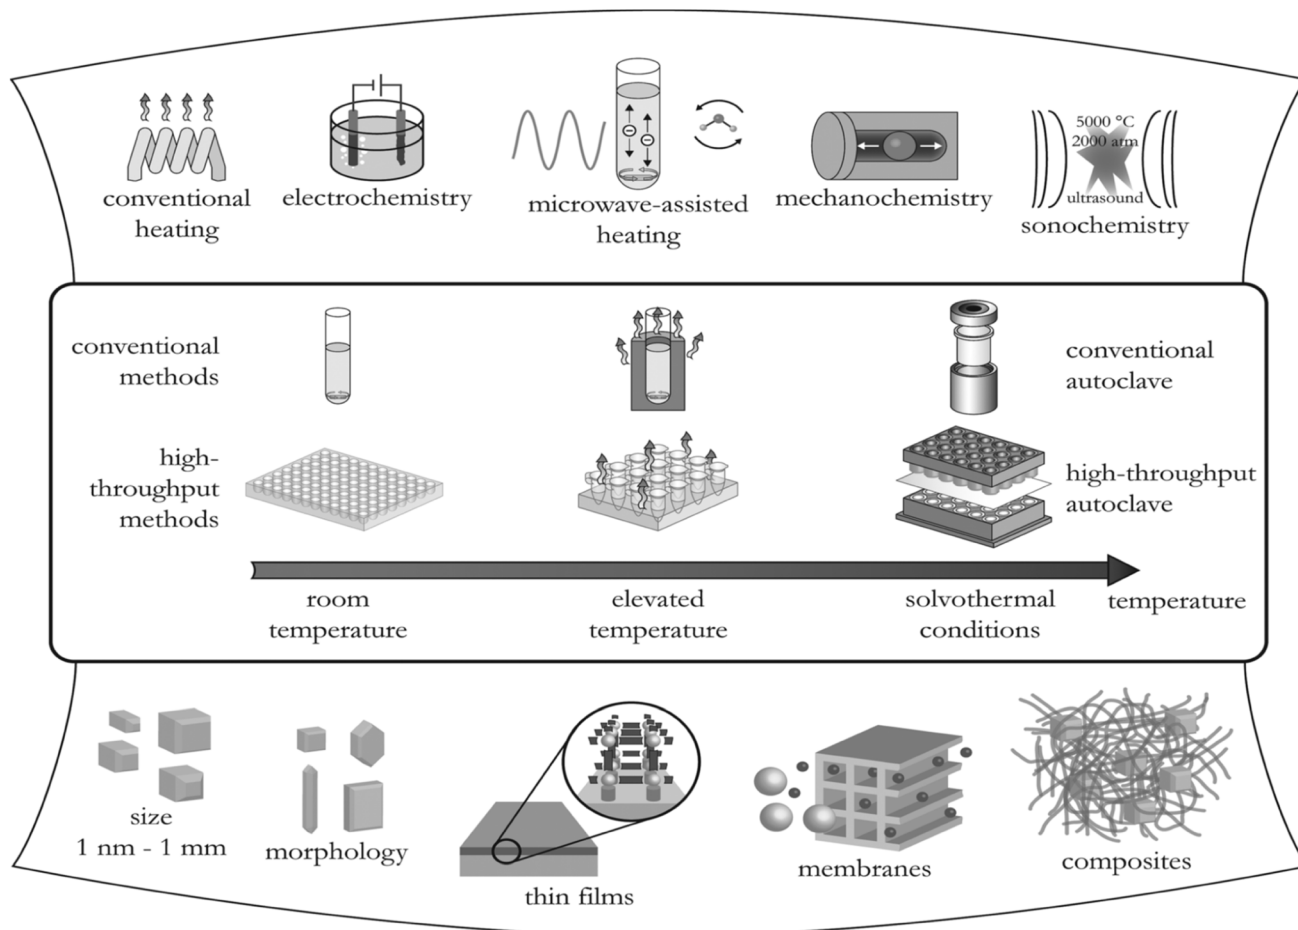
conventional heating

electrochemistry

microwave-assisted heating

mechanochemistry

5000 °C
2000 atm
ultrasound
sonochemistry

conventional methods

conventional autoclave

high-throughput methods

high-throughput autoclave

room temperature

elevated temperature

solvothermal conditions

temperature

size
1 nm - 1 mm

morphology

thin films

membranes

composites